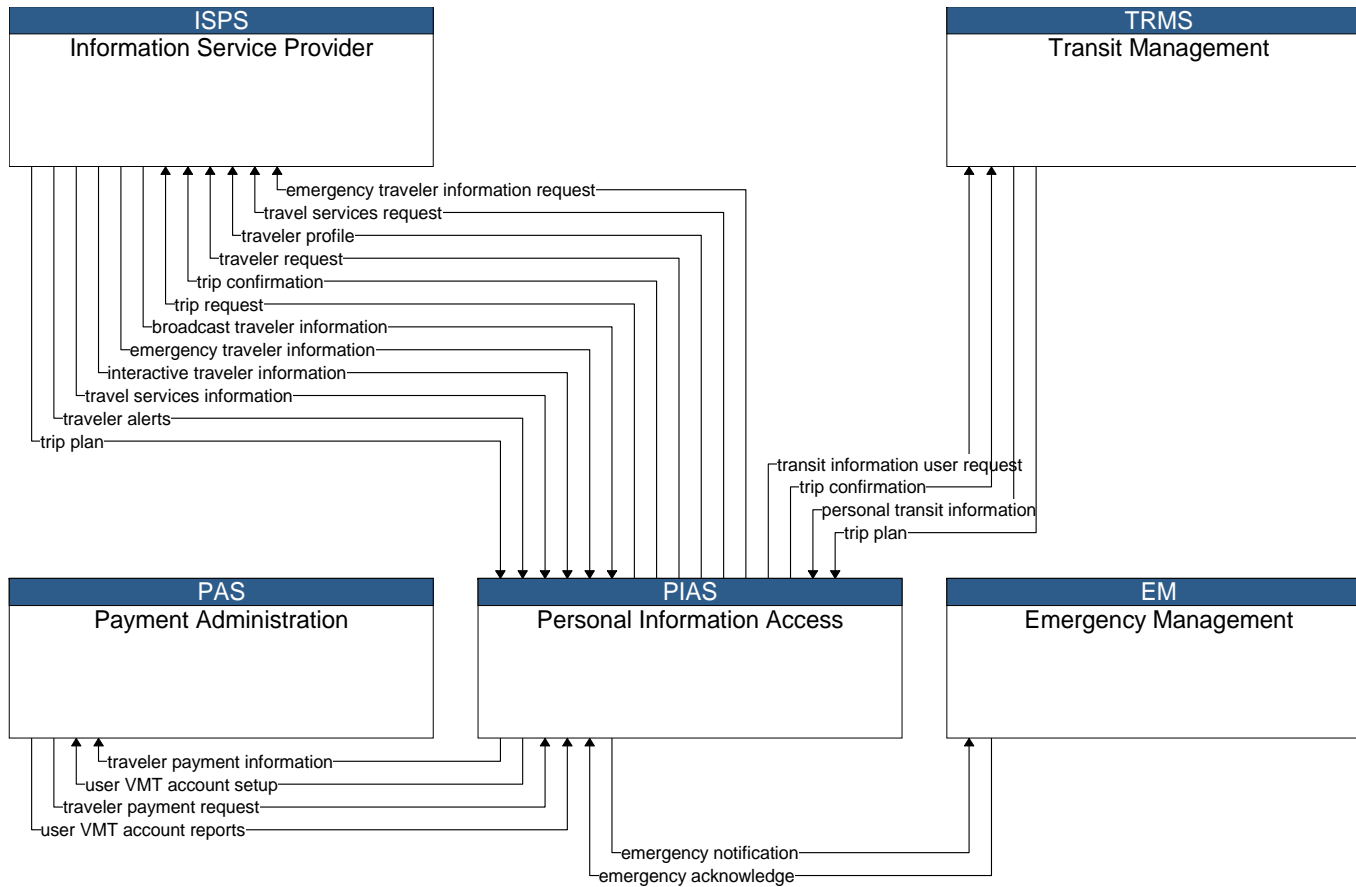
ISPS
Information Service Provider

TRMS
Transit Management

emergency traveler information request
travel services request
traveler profile
traveler request
trip confirmation
trip request
broadcast traveler information
emergency traveler information
interactive traveler information
travel services information
traveler alerts
trip plan

transit information user request
trip confirmation
personal transit information
trip plan

PAS
Payment Administration

PIAS
Personal Information Access

EM
Emergency Management

traveler payment information
user VMT account setup
traveler payment request
user VMT account reports

emergency notification
emergency acknowledge